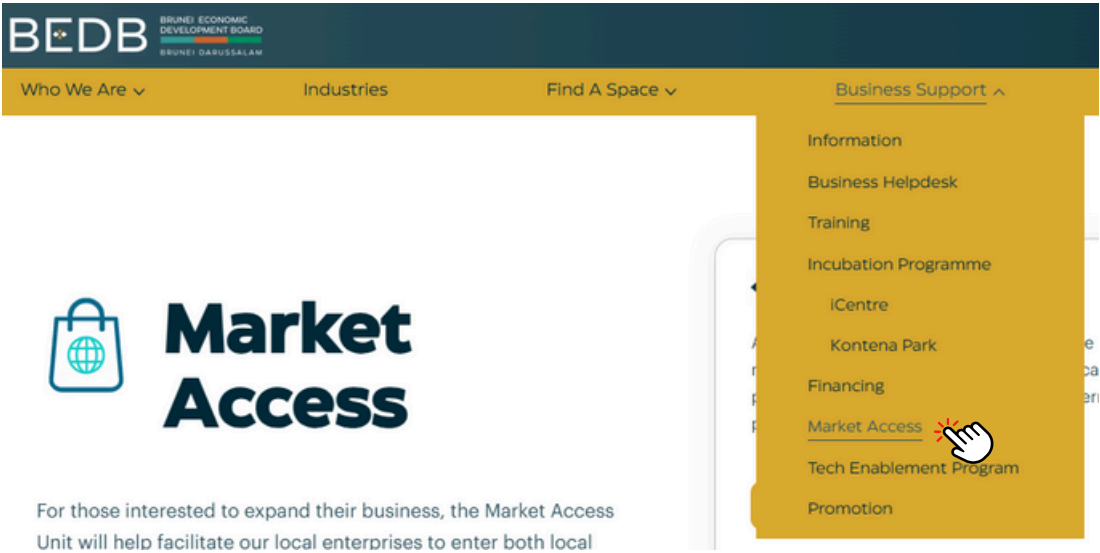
BEDB BRUNEI ECONOMIC DEVELOPMENT BOARD BRUNEI DARUSSALAM

Who We Are
Industries
Find A Space
Business Support

Information
Business Helpdesk
Training
Incubation Programme
iCentre
Kontena Park
Financing
Market Access
Tech Enablement Program
Promotion

Market Access

For those interested to expand their business, the Market Access Unit will help facilitate our local enterprises to enter both local